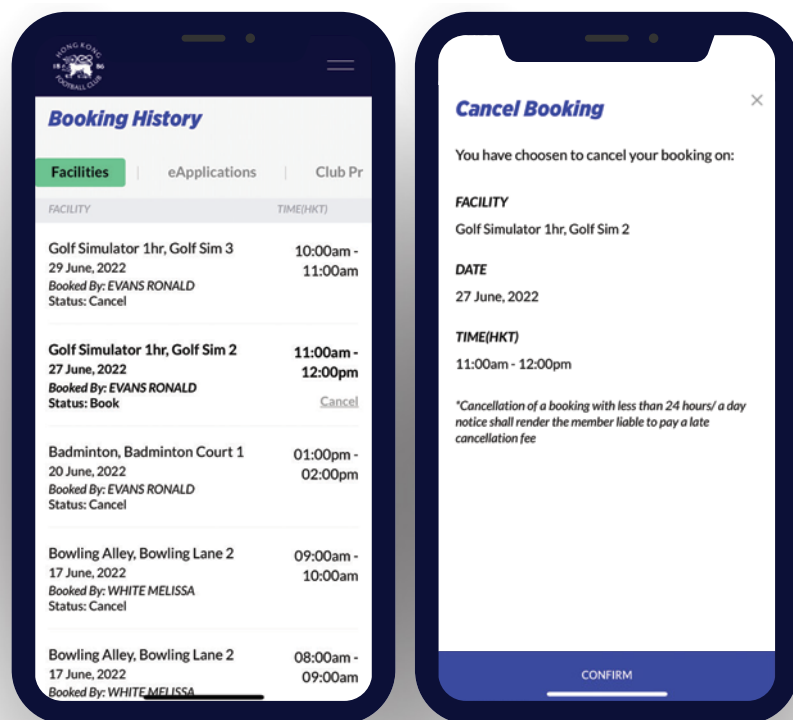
HONG KONG 18 86 FOOTBALL CLUB

Booking History

Facilities | eApplications | Club Pr

FACILITY TIME(HKT)

Golf Simulator 1hr, Golf Sim 3
29 June, 2022
Booked By: EVANS RONALD
Status: Cancel
10:00am - 11:00am

Golf Simulator 1hr, Golf Sim 2
27 June, 2022
Booked By: EVANS RONALD
Status: Book
11:00am - 12:00pm
Cancel

Badminton, Badminton Court 1
20 June, 2022
Booked By: EVANS RONALD
Status: Cancel
01:00pm - 02:00pm

Bowling Alley, Bowling Lane 2
17 June, 2022
Booked By: WHITE MELISSA
Status: Cancel
09:00am - 10:00am

Bowling Alley, Bowling Lane 2
17 June, 2022
Booked By: WHITE MELISSA
08:00am - 09:00am

Cancel Booking

×

You have choosen to cancel your booking on:

FACILITY
Golf Simulator 1hr, Golf Sim 2

DATE
27 June, 2022

TIME(HKT)
11:00am - 12:00pm

*Cancellation of a booking with less than 24 hours/ a day notice shall render the member liable to pay a late cancellation fee

CONFIRM